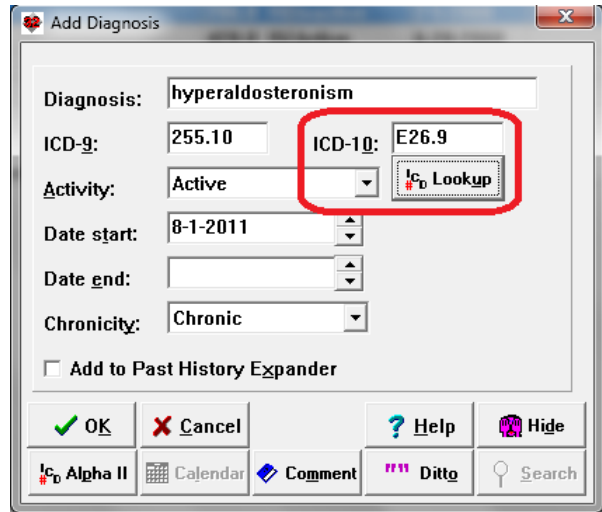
Add Diagnosis

Diagnosis: hyperaldosteronism

ICD-9: 255.10

ICD-10: E26.9

Lookup

Activity: Active

Date start: 8-1-2011

Date end:

Chronicity: Chronic

Add to Past History Expander

OK

Cancel

Help

Hide

Alpha II

Calendar

Comment

Ditto

Search